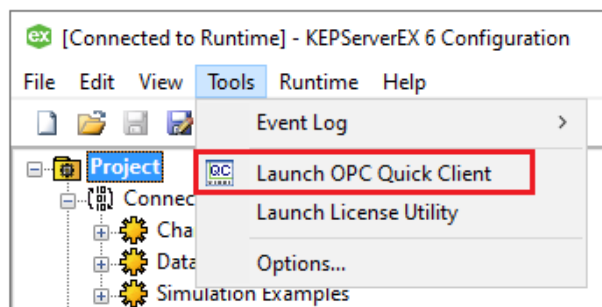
ex [Connected to Runtime] - KEPServerEX 6 Configuration

File Edit View Tools Runtime Help

Event Log >

QC Launch OPC Quick Client

Launch License Utility

Options...

Project

Connec

Cha

Data

Simulation Examples